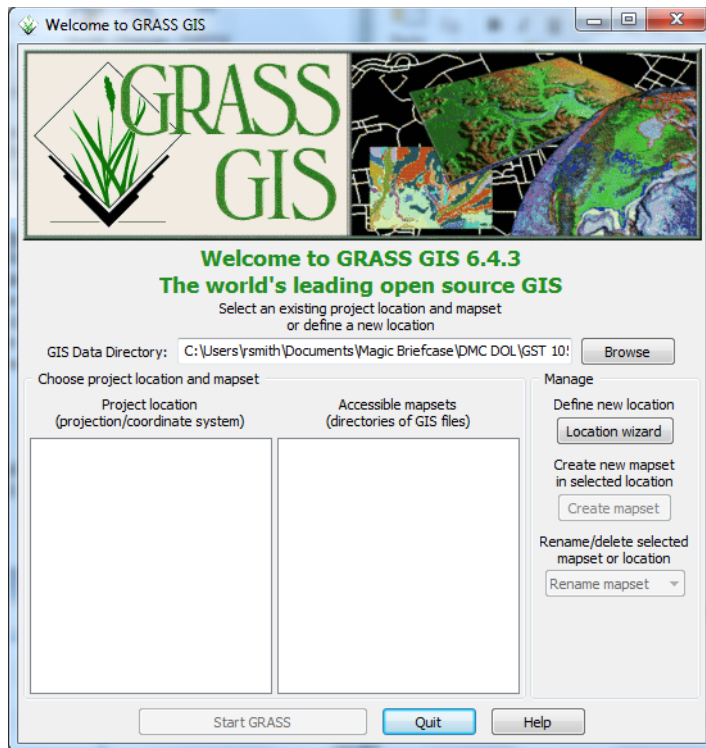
Welcome to GRASS GIS

GRASS GIS

Welcome to GRASS GIS 6.4.3
The world's leading open source GIS

Select an existing project location and mapset
or define a new location

GIS Data Directory: C:\Users\rsmith\Documents\Magic Briefcase\DMC DOL\GST 10!

Browse

Choose project location and mapset

Project location
(projection/coordinate system)

Accessible mapsets
(directories of GIS files)

Manage

Define new location

Location wizard

Create new mapset
in selected location

Create mapset

Rename/delete selected
mapset or location

Rename mapset

Start GRASS

Quit

Help